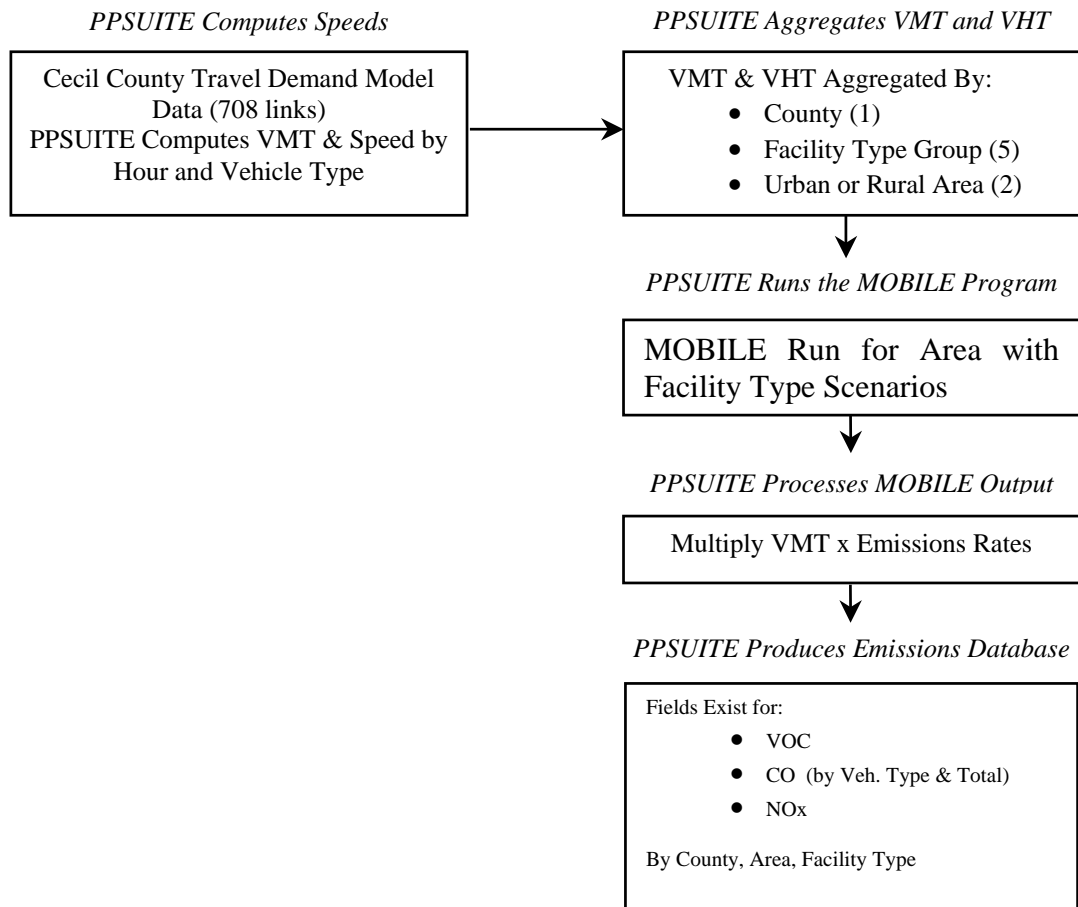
PPSUITE Computes Speeds

Cecil County Travel Demand Model Data (708 links)
PPSUITE Computes VMT & Speed by Hour and Vehicle Type

PPSUITE Aggregates VMT and VHT

VMT & VHT Aggregated By:
- County (1)
- Facility Type Group (5)
- Urban or Rural Area (2)

PPSUITE Runs the MOBILE Program

MOBILE Run for Area with Facility Type Scenarios

PPSUITE Processes MOBILE Output

Multiply VMT x Emissions Rates

PPSUITE Produces Emissions Database

Fields Exist for:
- VOC
- CO (by Veh. Type & Total)
- NOx

By County, Area, Facility Type